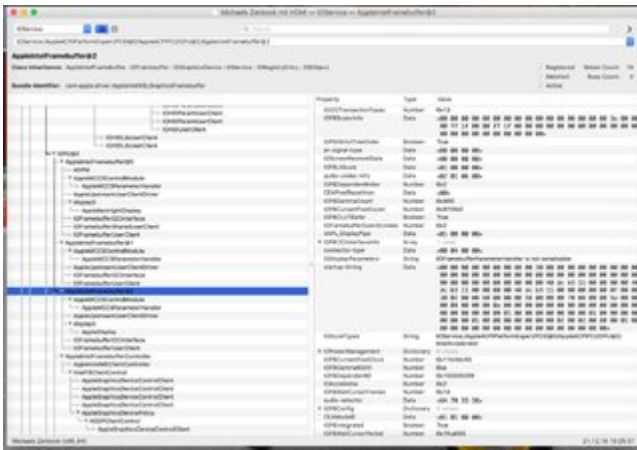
Michaels Zenbook Hd HDMI — IOService — AppleIntelFramebuffer@2

IOService

AppleIntelFramebuffer@2

Class Inheritance: AppleIntelFramebuffer : IOFramebuffer : IOGraphicsDevice : IOService : IORegistryEntry : OSObject

Bundle Identifier: com.apple.driver.AppleIntelKBLGraphicsFramebuffer

Registered
Matched
Active

IGPU
AppleIntelFramebuffer@0
AGPM
AppleMCCSControlModule
AppleMCCSParameterHandler
AppleUpstreamUserClientDriver
display0
AppleBacklightDisplay
IOFramebufferI2CInterface
IOFramebufferSharedUserClient
IOFramebufferUserClient
AppleIntelFramebuffer@1
AppleMCCSControlModule
AppleMCCSParameterHandler
AppleUpstreamUserClientDriver
IOFramebufferI2CInterface
IOFramebufferUserClient
AppleIntelFramebuffer@2
AppleMCCSControlModule
AppleMCCSParameterHandler
AppleUpstreamUserClientDriver
display0
AppleDisplay
IOFramebufferI2CInterface
IOFramebufferUserClient
AppleIntelFramebufferController
AppleIntelMEClientController
IntelFBClientControl
AppleGraphicsDeviceControlClient
AppleGraphicsDeviceControlClient
AppleGraphicsDeviceControlClient
AppleGraphicsDevicePolicy
AGDPClientControl
AppleGraphicsDeviceControlClient

| Property | Type | Value |
|---|---|---|
| IOGTransactionTimer | Number | 0x13 |
| IOFBScalerInfo | Data | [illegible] |
| IOFBTransformNow | Boolean | True |
| av-signal-type | Data | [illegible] |
| IOFBI2CInterfaceInfo | Data | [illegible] |
| audio-codec-info | Data | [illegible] |
| IOFBDependentIndex | Number | 0x2 |
| IOFBGammaCount | Number | 0x400 |
| IOFBCurrentPixelCount | Number | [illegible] |
| IOFBCLUTDefer | Boolean | True |
| IOFBI2CInterfaceIDs | Array | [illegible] |
| IOGDisplayParameters | String | IOFramebufferParameterHandler is not serializable |
| startup-timing | Data | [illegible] |
| IOKitInterfaces | String | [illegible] |
| IOPowerManagement | Dictionary | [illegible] |
| IOFBCurrentPixelClock | Number | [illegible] |
| IOFBGammaWidth | Number | 0xa |
| IOFBDependentID | Number | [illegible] |
| IOFBConfig | Dictionary | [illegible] |
| IOFBIntegrated | Boolean | True |

Michaels Zenbook (UX5.3+)